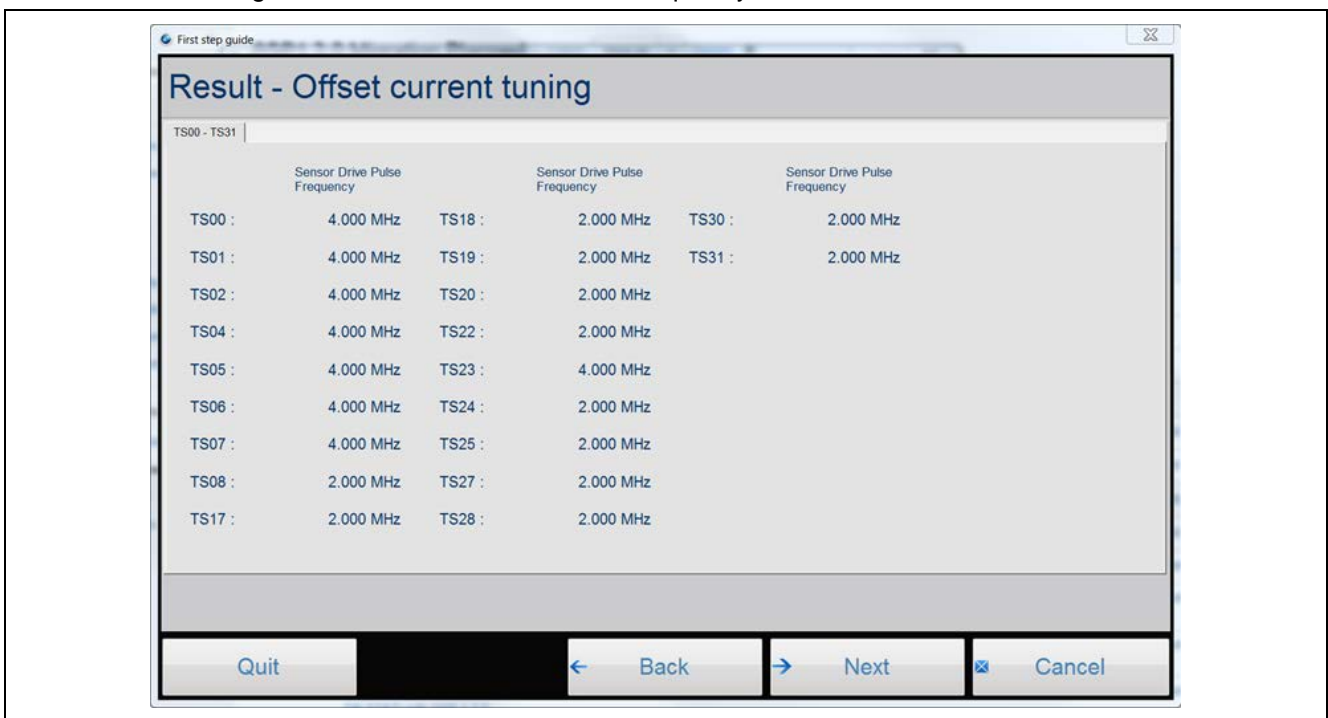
First step guide

Result - Offset current tuning

TS00 - TS31

| | Sensor Drive Pulse Frequency | | Sensor Drive Pulse Frequency | | Sensor Drive Pulse Frequency |
|---|---|---|---|---|---|
| TS00 : | 4.000 MHz | TS18 : | 2.000 MHz | TS30 : | 2.000 MHz |
| TS01 : | 4.000 MHz | TS19 : | 2.000 MHz | TS31 : | 2.000 MHz |
| TS02 : | 4.000 MHz | TS20 : | 2.000 MHz | | |
| TS04 : | 4.000 MHz | TS22 : | 2.000 MHz | | |
| TS05 : | 4.000 MHz | TS23 : | 4.000 MHz | | |
| TS06 : | 4.000 MHz | TS24 : | 2.000 MHz | | |
| TS07 : | 4.000 MHz | TS25 : | 2.000 MHz | | |
| TS08 : | 2.000 MHz | TS27 : | 2.000 MHz | | |
| TS17 : | 2.000 MHz | TS28 : | 2.000 MHz | | |

Quit

← Back

→ Next

Cancel